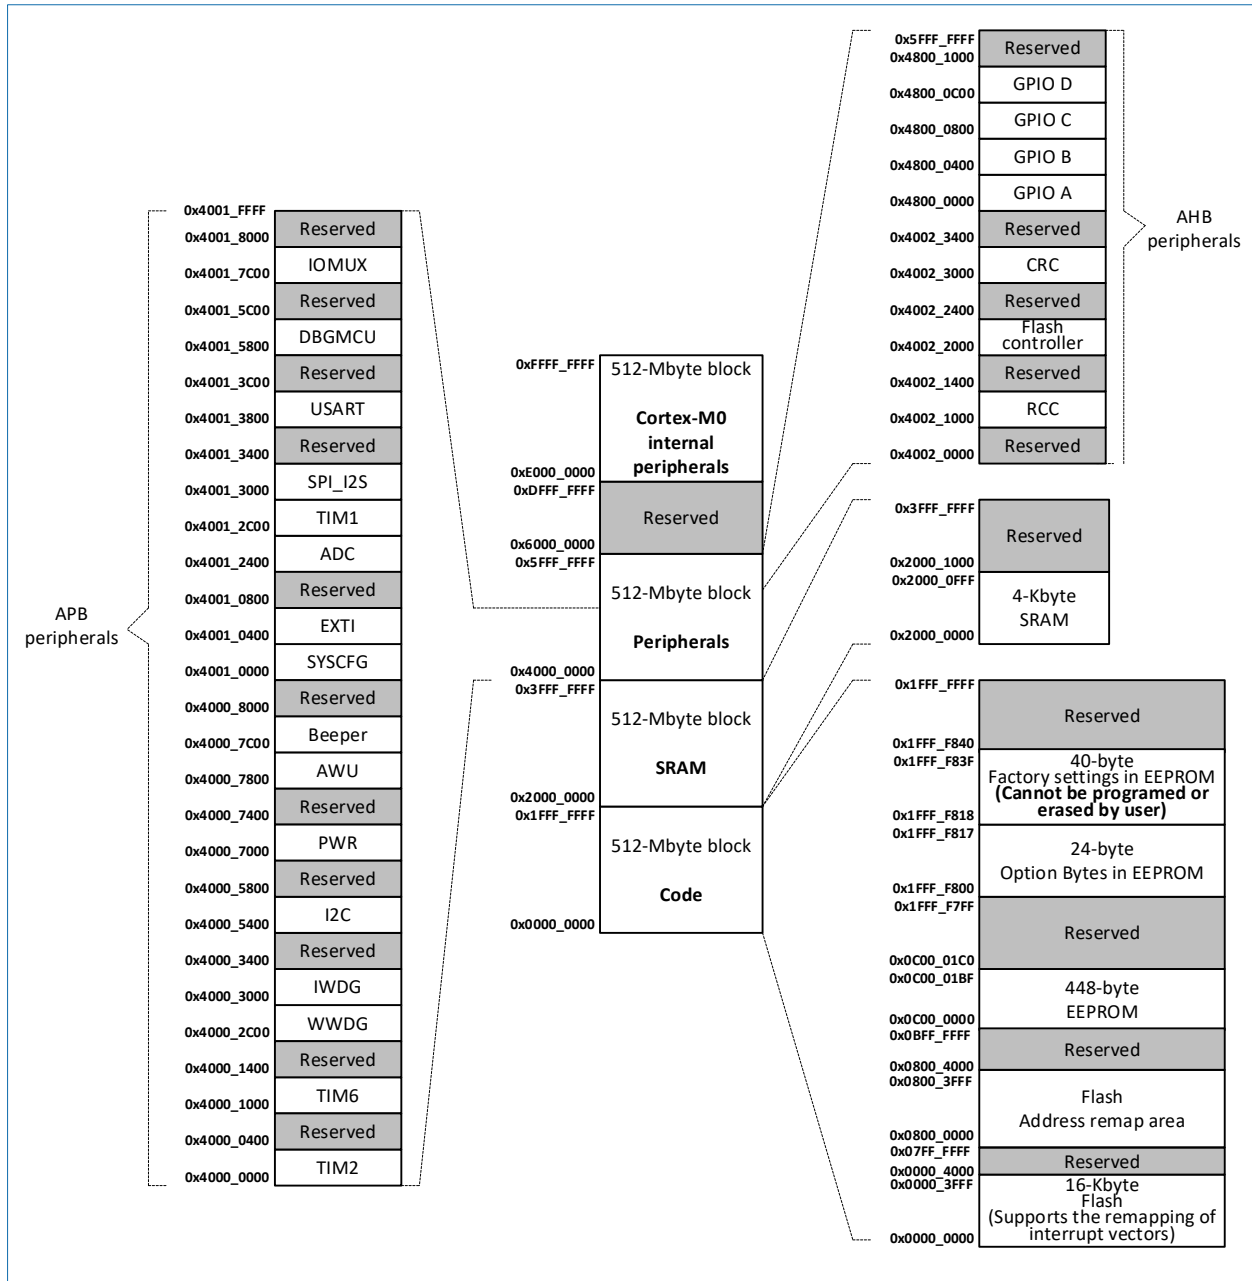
APB peripherals

0x4001_FFFF
Reserved
0x4001_8000
IOMUX
0x4001_7C00
Reserved
0x4001_5C00
DBGMCU
0x4001_5800
Reserved
0x4001_3C00
USART
0x4001_3800
Reserved
0x4001_3400
SPI_I2S
0x4001_3000
TIM1
0x4001_2C00
ADC
0x4001_2400
Reserved
0x4001_0800
EXTI
0x4001_0400
SYSCFG
0x4001_0000
Reserved
0x4000_8000
Beeper
0x4000_7C00
AWU
0x4000_7800
Reserved
0x4000_7400
PWR
0x4000_7000
Reserved
0x4000_5800
I2C
0x4000_5400
Reserved
0x4000_3400
IWDG
0x4000_3000
WWDG
0x4000_2C00
Reserved
0x4000_1400
TIM6
0x4000_1000
Reserved
0x4000_0400
TIM2
0x4000_0000

0xFFFF_FFFF
512-Mbyte block
Cortex-M0 internal peripherals
0xE000_0000
0xDFFF_FFFF
Reserved
0x6000_0000
0x5FFF_FFFF
512-Mbyte block
Peripherals
0x4000_0000
0x3FFF_FFFF
512-Mbyte block
SRAM
0x2000_0000
0x1FFF_FFFF
512-Mbyte block
Code
0x0000_0000

0x5FFF_FFFF
Reserved
0x4800_1000
GPIO D
0x4800_0C00
GPIO C
0x4800_0800
GPIO B
0x4800_0400
GPIO A
0x4800_0000
Reserved
0x4002_3400
CRC
0x4002_3000
Reserved
0x4002_2400
Flash controller
0x4002_2000
Reserved
0x4002_1400
RCC
0x4002_1000
Reserved
0x4002_0000

AHB peripherals

0x3FFF_FFFF
Reserved
0x2000_1000
0x2000_0FFF
4-Kbyte SRAM
0x2000_0000

0x1FFF_FFFF
Reserved
0x1FFF_F840
0x1FFF_F83F
40-byte Factory settings in EEPROM **(Cannot be programed or erased by user)**
0x1FFF_F818
0x1FFF_F817
24-byte Option Bytes in EEPROM
0x1FFF_F800
0x1FFF_F7FF
Reserved
0x0C00_01C0
0x0C00_01BF
448-byte EEPROM
0x0C00_0000
0x0BFF_FFFF
Reserved
0x0800_4000
0x0800_3FFF
Flash Address remap area
0x0800_0000
0x07FF_FFFF
Reserved
0x0000_4000
0x0000_3FFF
16-Kbyte Flash (Supports the remapping of interrupt vectors)
0x0000_0000